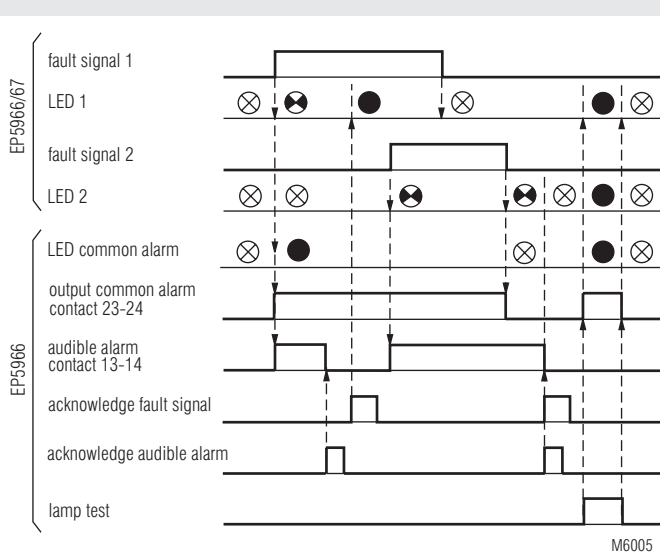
EP5966/67

fault signal 1

LED 1

fault signal 2

LED 2

EP5966

LED common alarm

output common alarm contact 23-24

audible alarm contact 13-14

acknowledge fault signal

acknowledge audible alarm

lamp test

M6005